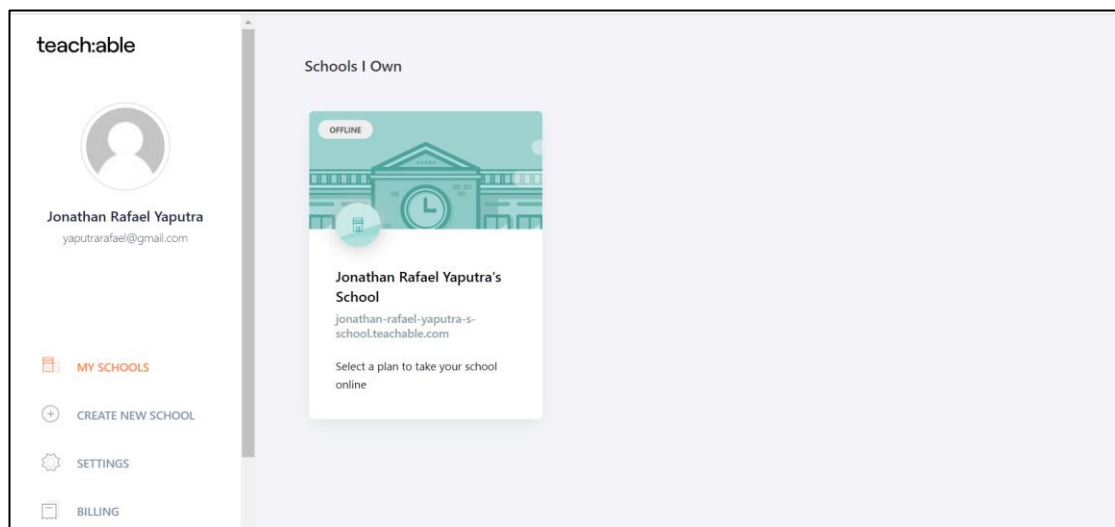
teach:able

Jonathan Rafael Yaputra
yaputrarafael@gmail.com

MY SCHOOLS

CREATE NEW SCHOOL

SETTINGS

BILLING

Schools I Own

OFFLINE

Jonathan Rafael Yaputra's School
jonathan-rafael-yaputra-s-school.teachable.com

Select a plan to take your school online